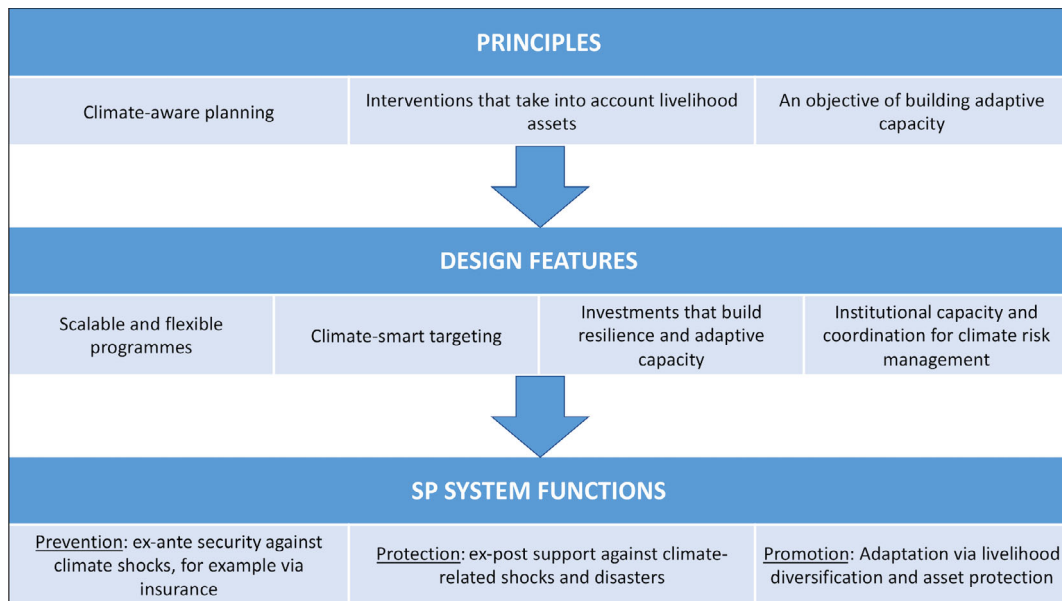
PRINCIPLES

| Climate-aware planning | Interventions that take into account livelihood assets | An objective of building adaptive capacity |
|---|---|---|

DESIGN FEATURES

| Scalable and flexible programmes | Climate-smart targeting | Investments that build resilience and adaptive capacity | Institutional capacity and coordination for climate risk management |
|---|---|---|---|

SP SYSTEM FUNCTIONS

| Prevention: ex-ante security against climate shocks, for example via insurance | Protection: ex-post support against climate-related shocks and disasters | Promotion: Adaptation via livelihood diversification and asset protection |
|---|---|---|